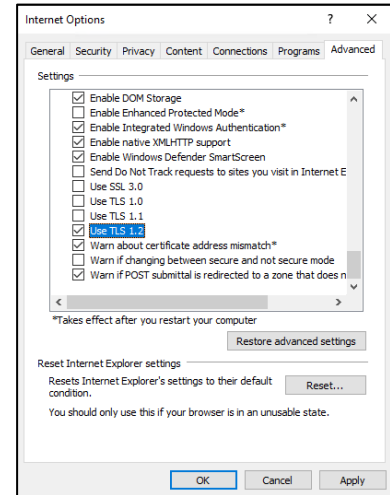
Internet Options ? X

General Security Privacy Content Connections Programs Advanced

Settings

Enable DOM Storage
Enable Enhanced Protected Mode*
Enable Integrated Windows Authentication*
Enable native XMLHTTP support
Enable Windows Defender SmartScreen
Send Do Not Track requests to sites you visit in Internet E
Use SSL 3.0
Use TLS 1.0
Use TLS 1.1
Use TLS 1.2
Warn about certificate address mismatch*
Warn if changing between secure and not secure mode
Warn if POST submittal is redirected to a zone that does n

*Takes effect after you restart your computer

Restore advanced settings

Reset Internet Explorer settings

Resets Internet Explorer's settings to their default condition.

Reset...

You should only use this if your browser is in an unusable state.

OK Cancel Apply